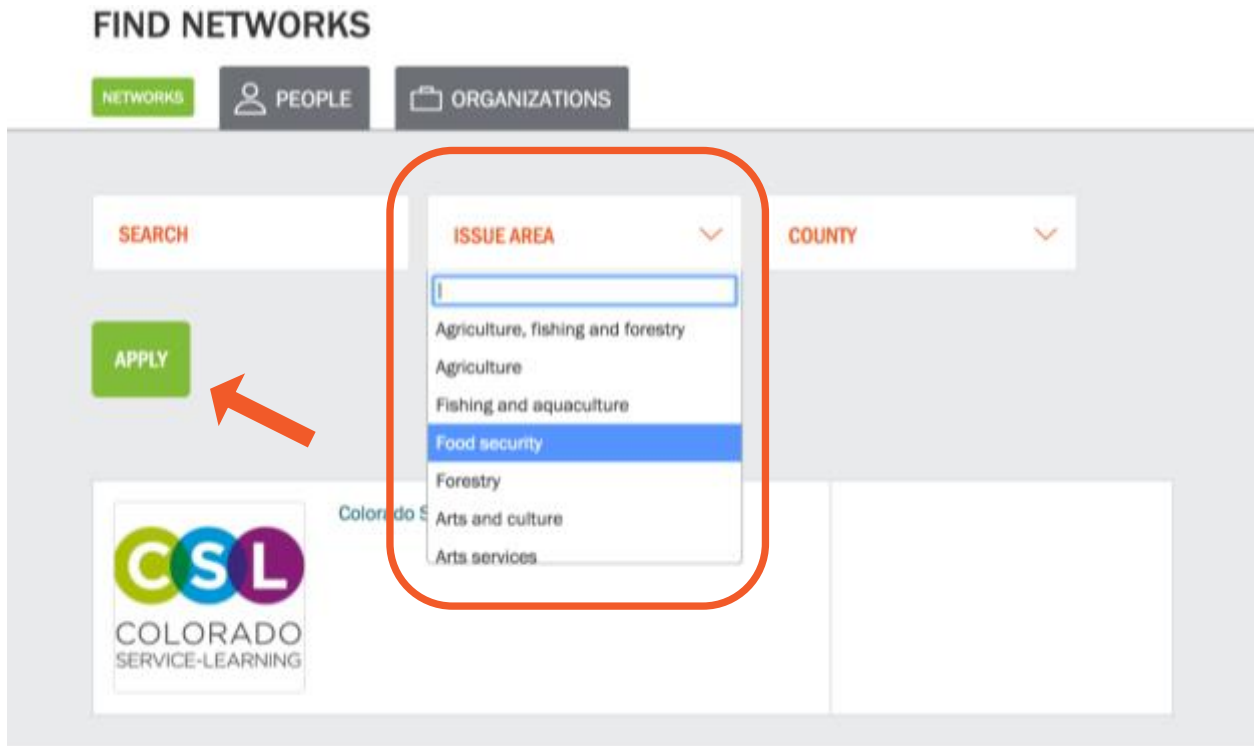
FIND NETWORKS

NETWORKS

PEOPLE

ORGANIZATIONS

SEARCH

ISSUE AREA

COUNTY

Agriculture, fishing and forestry
Agriculture
Fishing and aquaculture
Food security
Forestry
Arts and culture
Arts services

APPLY

Colorado S

CSL
COLORADO
SERVICE-LEARNING